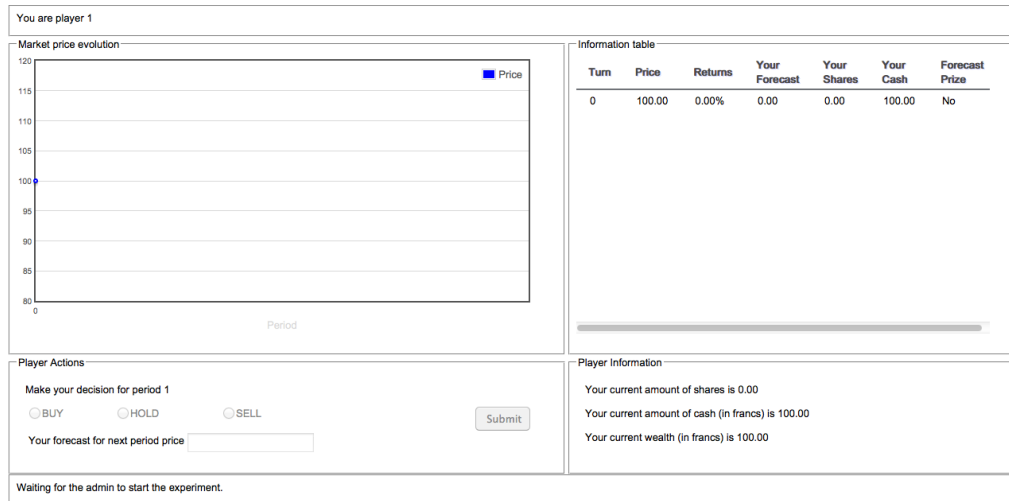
You are player 1

Market price evolution

120
115
110
105
100
95
90
85
80
0

Price

Period

Information table

| Turn | Price | Returns | Your Forecast | Your Shares | Your Cash | Forecast Prize |
|---|---|---|---|---|---|---|
| 0 | 100.00 | 0.00% | 0.00 | 0.00 | 100.00 | No |

Player Actions

Make your decision for period 1

BUY HOLD SELL

Submit

Your forecast for next period price

Player Information

Your current amount of shares is 0.00

Your current amount of cash (in francs) is 100.00

Your current wealth (in francs) is 100.00

Waiting for the admin to start the experiment.